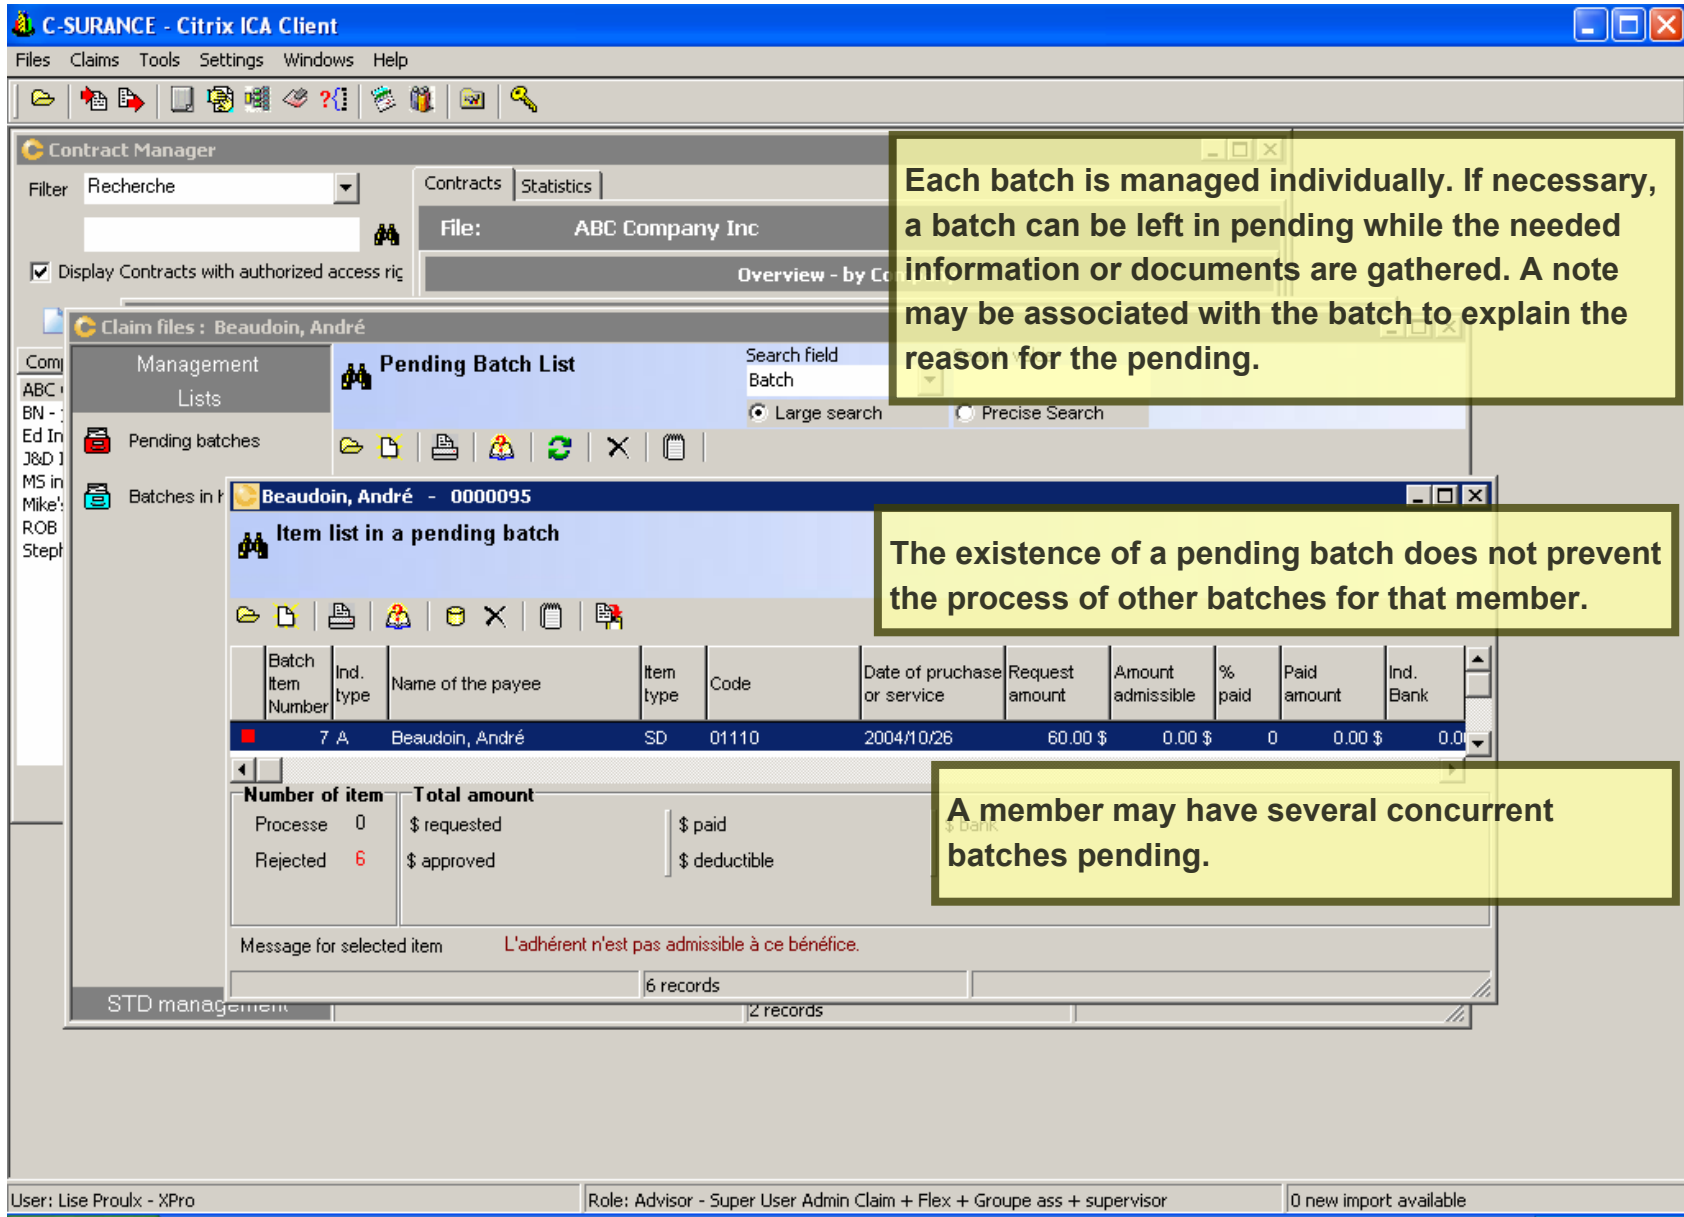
C-SURANCE - Citrix ICA Client

Files Claims Tools Settings Windows Help

Contract Manager

Filter Recherche

Display Contracts with authorized access ric

Contracts Statistics

File: ABC Company Inc

Overview - by Co

Each batch is managed individually. If necessary, a batch can be left in pending while the needed information or documents are gathered. A note may be associated with the batch to explain the reason for the pending.

Claim files : Beaudoin, André

Comp
ABC
BN -
Ed In
J&D I
MS in
Mike'
ROB
Steph

Management Lists

Pending batches

Batches in h

Pending Batch List

Search field
Batch

Large search Precise Search

Beaudoin, André - 0000095

Item list in a pending batch

The existence of a pending batch does not prevent the process of other batches for that member.

| | Batch Item Number | Ind. type | Name of the payee | Item type | Code | Date of pruchase or service | Request amount | Amount admissible | % paid | Paid amount | Ind. Bank |
|---|---|---|---|---|---|---|---|---|---|---|---|
| | 7 | A | Beaudoin, André | SD | 01110 | 2004/10/26 | 60.00 $ | 0.00 $ | 0 | 0.00 $ | 0.0 |

Number of item
Processe 0
Rejected 6

Total amount
$ requested
$ approved
$ paid
$ deductible
$ bank

A member may have several concurrent batches pending.

Message for selected item L'adhérent n'est pas admissible à ce bénéfice.

6 records

STD management

2 records

User: Lise Proulx - XPro | Role: Advisor - Super User Admin Claim + Flex + Groupe ass + supervisor | 0 new import available